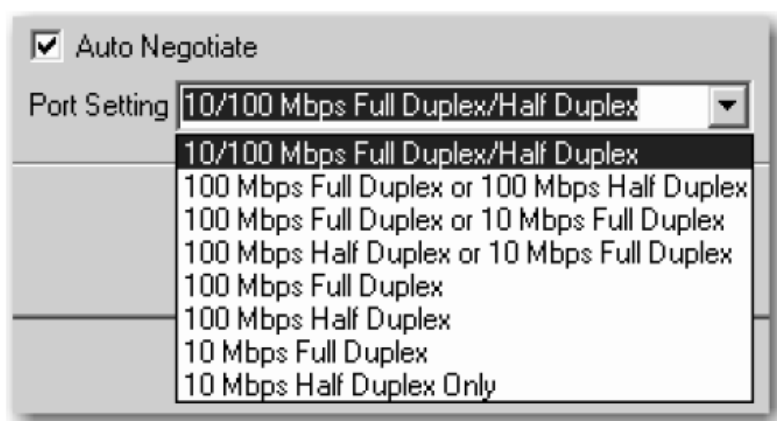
Auto Negotiate

Port Setting 10/100 Mbps Full Duplex/Half Duplex

10/100 Mbps Full Duplex/Half Duplex
100 Mbps Full Duplex or 100 Mbps Half Duplex
100 Mbps Full Duplex or 10 Mbps Full Duplex
100 Mbps Half Duplex or 10 Mbps Full Duplex
100 Mbps Full Duplex
100 Mbps Half Duplex
10 Mbps Full Duplex
10 Mbps Half Duplex Only